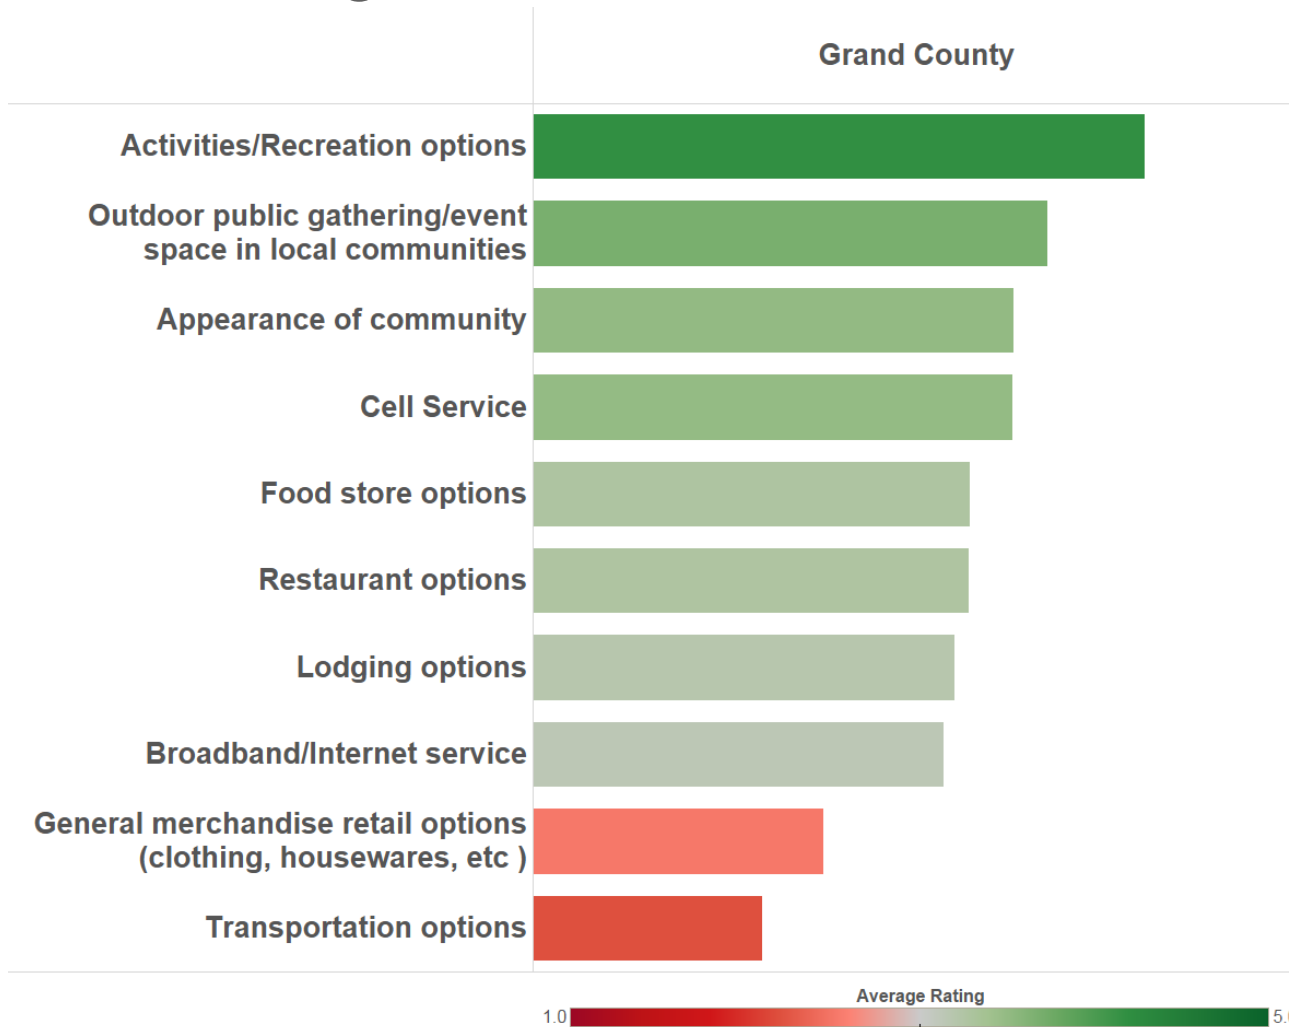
Grand County

Activities/Recreation options

Outdoor public gathering/event space in local communities

Appearance of community

Cell Service

Food store options

Restaurant options

Lodging options

Broadband/Internet service

General merchandise retail options (clothing, housewares, etc )

Transportation options

Average Rating

1.0

5.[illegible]